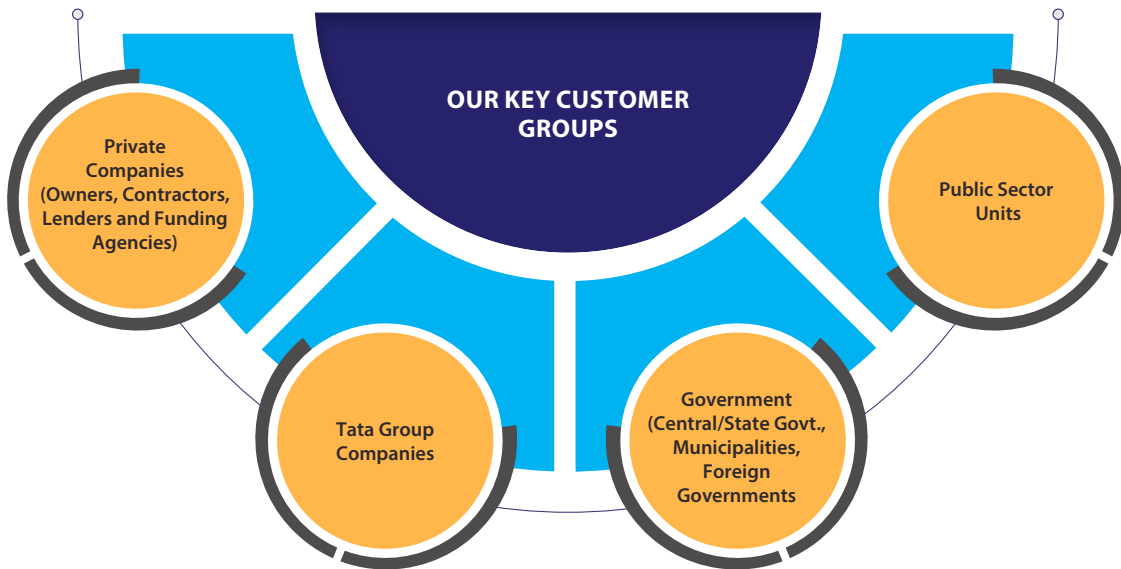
OUR KEY CUSTOMER GROUPS

Private Companies (Owners, Contractors, Lenders and Funding Agencies)

Tata Group Companies

Government (Central/State Govt., Municipalities, Foreign Governments

Public Sector Units